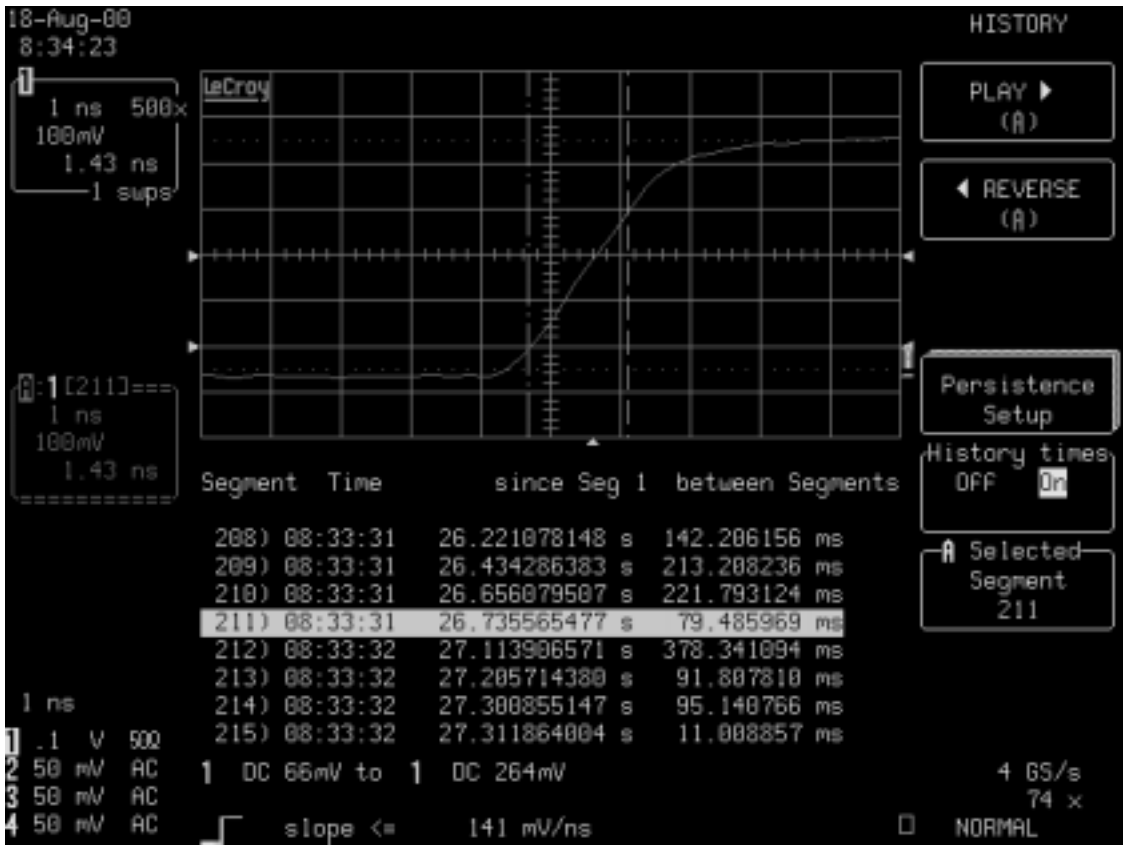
18-Aug-00
8:34:23

1
1 ns 500x
100mV
1.43 ns
1 swps

LeCroy

A:1 [211]===
1 ns
100mV
1.43 ns

HISTORY

PLAY ▶
(A)

◀ REVERSE
(A)

Persistence
Setup

History times
OFF On

A Selected
Segment
211

| Segment | Time | since Seg 1 | between Segments |
|---|---|---|---|
| 208) | 08:33:31 | 26.221078148 s | 142.206156 ms |
| 209) | 08:33:31 | 26.434286383 s | 213.208236 ms |
| 210) | 08:33:31 | 26.656079507 s | 221.793124 ms |
| 211) | 08:33:31 | 26.735565477 s | 79.485969 ms |
| 212) | 08:33:32 | 27.113906571 s | 378.341094 ms |
| 213) | 08:33:32 | 27.205714380 s | 91.807810 ms |
| 214) | 08:33:32 | 27.300855147 s | 95.140766 ms |
| 215) | 08:33:32 | 27.311864004 s | 11.008857 ms |

1 ns
1 .1 V 50Ω
2 50 mV AC
3 50 mV AC
4 50 mV AC

1 DC 66mV to 1 DC 264mV
slope <= 141 mV/ns

4 GS/s
74 x
NORMAL